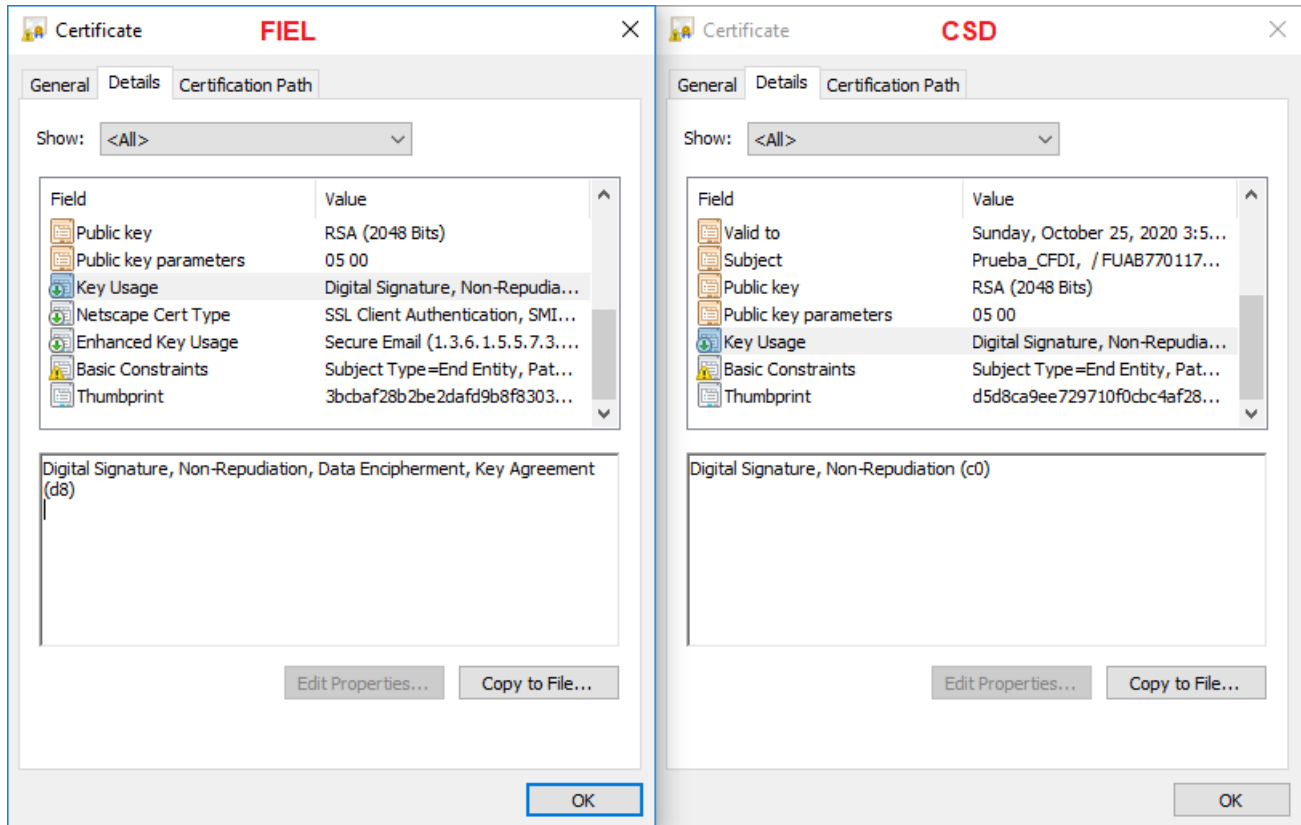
Certificate FIEL

General Details Certification Path

Show: <All>

| Field | Value |
|---|---|
| Public key | RSA (2048 Bits) |
| Public key parameters | 05 00 |
| Key Usage | Digital Signature, Non-Repudia... |
| Netscape Cert Type | SSL Client Authentication, SMI... |
| Enhanced Key Usage | Secure Email (1.3.6.1.5.5.7.3.... |
| Basic Constraints | Subject Type=End Entity, Pat... |
| Thumbprint | 3bcbaf28b2be2dafd9b8f8303... |

Digital Signature, Non-Repudiation, Data Encipherment, Key Agreement (d8)

Edit Properties... Copy to File...

OK

Certificate CSD

General Details Certification Path

Show: <All>

| Field | Value |
|---|---|
| Valid to | Sunday, October 25, 2020 3:5... |
| Subject | Prueba_CFDI, / FUAB770117... |
| Public key | RSA (2048 Bits) |
| Public key parameters | 05 00 |
| Key Usage | Digital Signature, Non-Repudia... |
| Basic Constraints | Subject Type=End Entity, Pat... |
| Thumbprint | d5d8ca9ee729710f0cbc4af28... |

Digital Signature, Non-Repudiation (c0)

Edit Properties... Copy to File...

OK